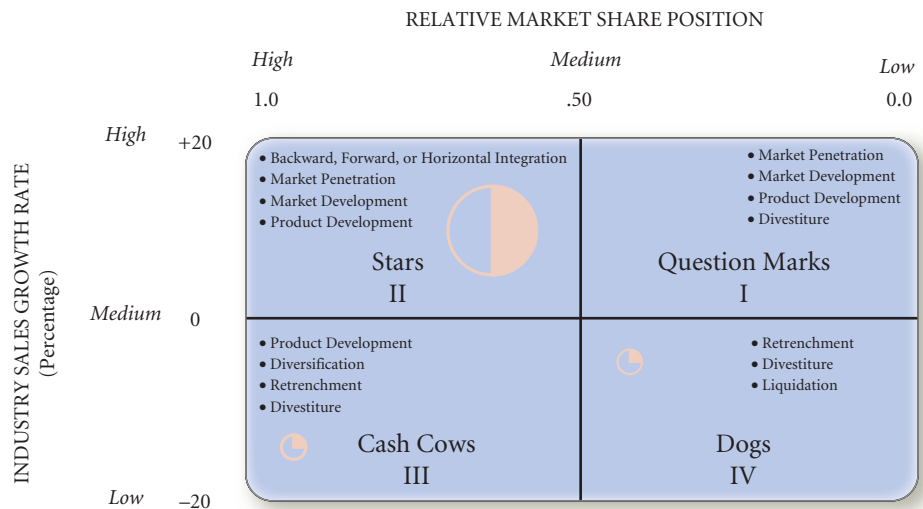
RELATIVE MARKET SHARE POSITION

High
1.0

Medium
.50

Low
0.0

INDUSTRY SALES GROWTH RATE
(Percentage)

High +20

Medium 0

Low −20

• Backward, Forward, or Horizontal Integration
• Market Penetration
• Market Development
• Product Development

Stars
II

• Market Penetration
• Market Development
• Product Development
• Divestiture

Question Marks
I

• Product Development
• Diversification
• Retrenchment
• Divestiture

Cash Cows
III

• Retrenchment
• Divestiture
• Liquidation

Dogs
IV